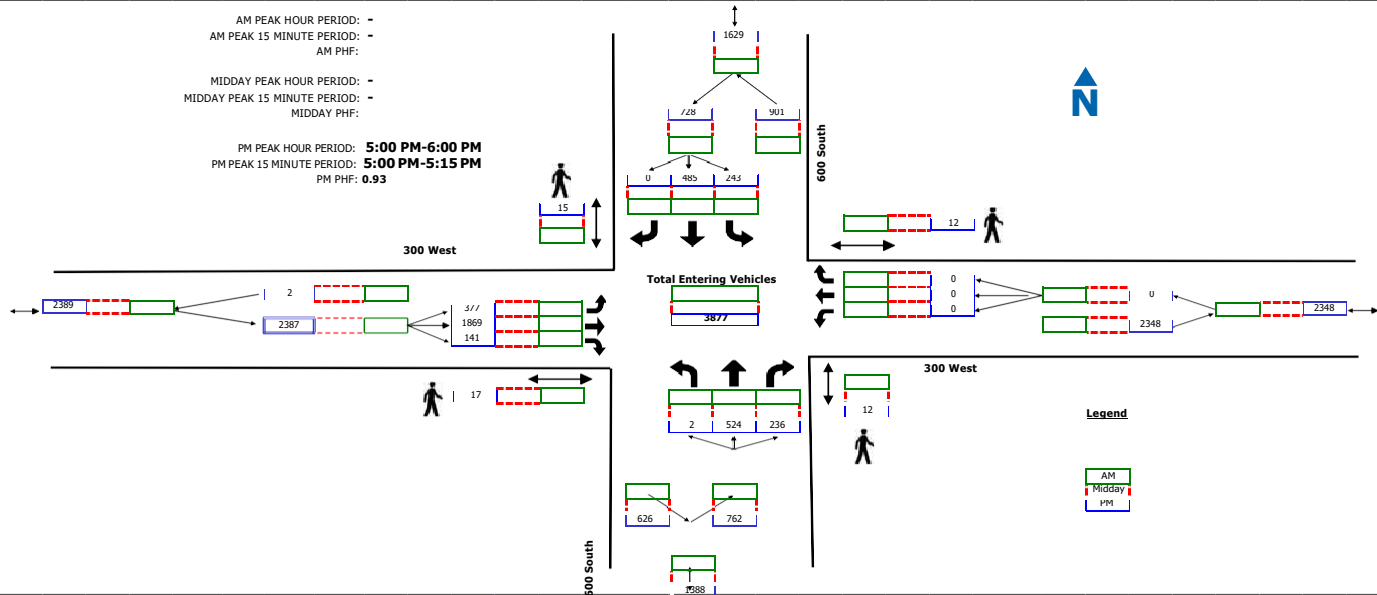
AM PEAK HOUR PERIOD: -
AM PEAK 15 MINUTE PERIOD: -
AM PHF:

MIDDAY PEAK HOUR PERIOD: -
MIDDAY PEAK 15 MINUTE PERIOD: -
MIDDAY PHF:

PM PEAK HOUR PERIOD: 5:00 PM-6:00 PM
PM PEAK 15 MINUTE PERIOD: 5:00 PM-5:15 PM
PM PHF: 0.93

1629

728

901

0

485

243

15

600 South

N

12

300 West

Total Entering Vehicles

3877

2389

2

2387

377

1869

141

0

0

0

0

2348

2348

300 West

17

2

524

236

12

Legend

AM
Midday
PM

626

762

600 South

1388